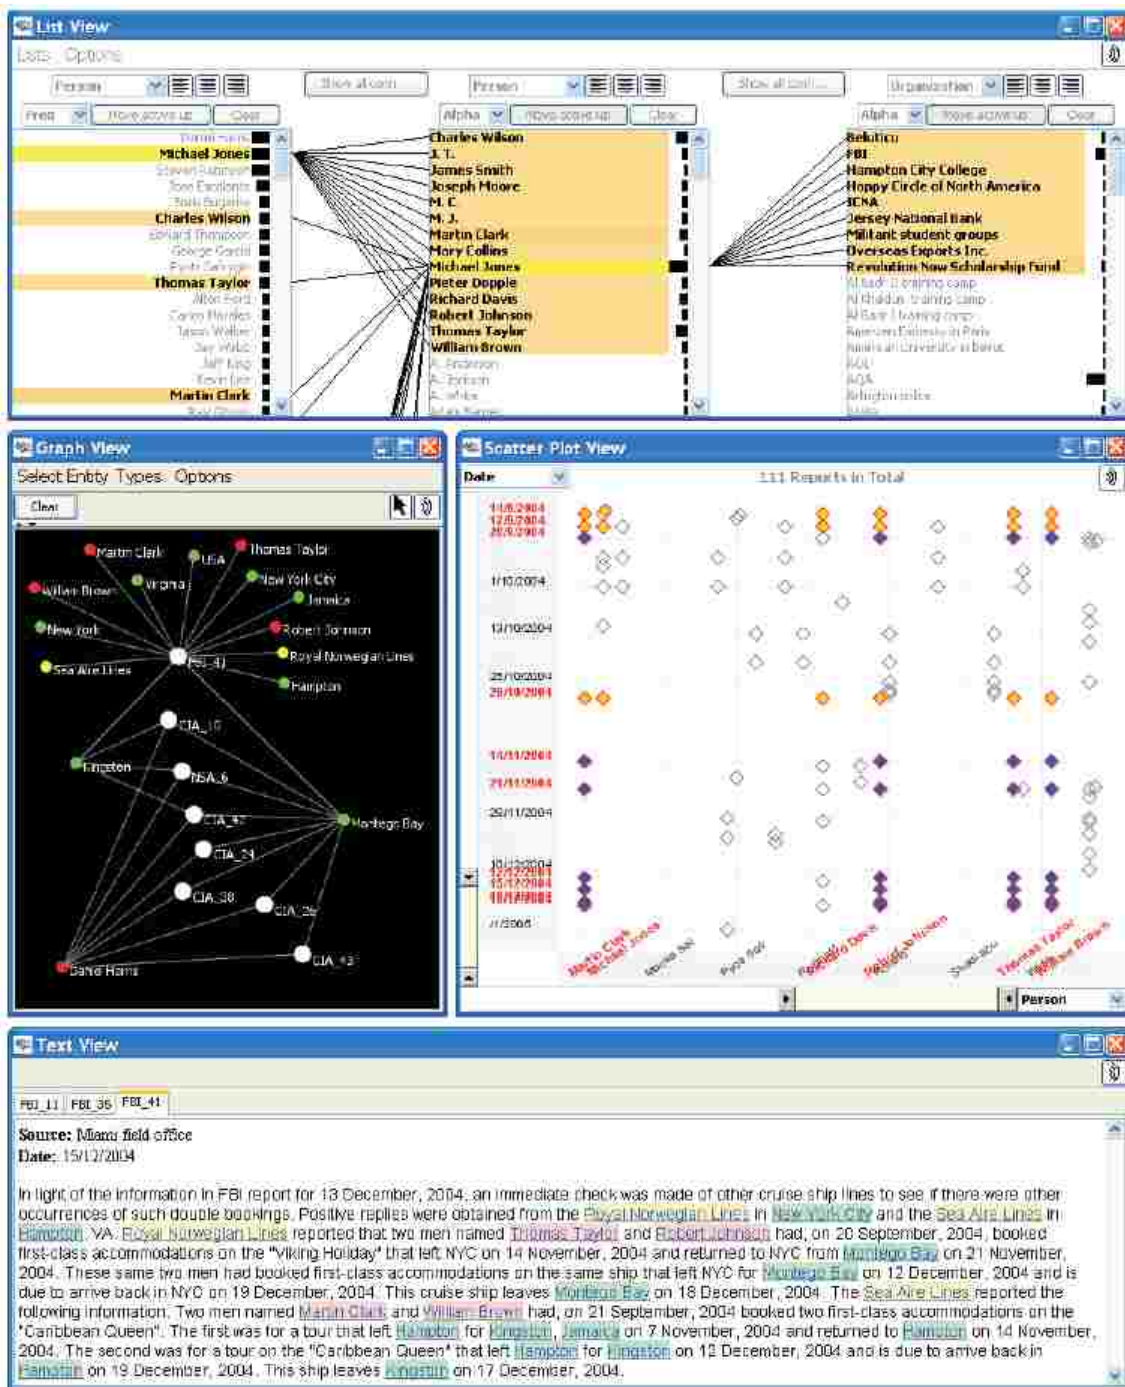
List View
Lists Options

Person | Show all conn | Person | Show all conn | Organization
Freq | Move across up | Clear | Alpha | Move across up | Clear | Alpha | Move across up | Clear

Daniel Harris
Michael Jones
Steven Robinson
Tom Eastcott
Frank Burgane
Charles Wilson
Edward Thompson
George Gordil
Frank Golcngie
Thomas Taylor
Allen Ford
Carlos Florides
Jason Walker
Jay Webb
Jeff Kaul
Kevin Lee
Martin Clark
Roy Olmay

Charles Wilson
J. T.
James Smith
Joseph Moore
M. C.
M. J.
Martin Clark
Mary Collins
Michael Jones
Pieter Dopple
Richard Davis
Robert Johnson
Thomas Taylor
William Brown
A. Anderson
A. Jackson
A. White
Adam Turner

Bekitieu
FBI
Hampton City College
Happy Circle of North America
ICNA
Jersey National Bank
Militant student groups
Overseas Exports Inc.
Revolution Now Scholarship Fund
Al Badr training camp
Al Khaldun training camp
Al Bani training camp
American University in Paris
American University in Beirut
AOL
AQA
Arlington police
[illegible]

Graph View
Select Entity Types Options
Clear

Martin Clark
USA
Thomas Taylor
Virginia
William Brown
New York City
Jamaica
New York
Robert Johnson
Royal Norwegian Lines
Sea Aire Lines
FBI_41
Hampton
CIA_10
Kingston
NSA_6
CIA_42
Montego Bay
CIA_24
CIA_38
CIA_26
CIA_43
Daniel Harris

Scatter Plot View
Date | 111 Reports in Total
11/9/2004
12/9/2004
20/9/2004
1/10/2004
13/10/2004
25/10/2004
29/10/2004
14/11/2004
21/11/2004
29/11/2004
10/12/2004
12/12/2004
15/12/2004
18/12/2004
1/1/2005
Martin Clark
Michael Jones
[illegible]
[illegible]
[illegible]
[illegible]
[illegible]
Thomas Taylor
William Brown
Person

Text View
FBI_11 | FBI_36 | FBI_41

Source: Miami field office
Date: 15/12/2004

In light of the information in FBI report for 13 December, 2004, an immediate check was made of other cruise ship lines to see if there were other occurrences of such double bookings. Positive replies were obtained from the Royal Norwegian Lines in New York City and the Sea Aire Lines in Hampton, VA. Royal Norwegian Lines reported that two men named Thomas Taylor and Robert Johnson had, on 20 September, 2004, booked first-class accommodations on the "Viking Holiday" that left NYC on 14 November, 2004 and returned to NYC from Montego Bay on 21 November, 2004. These same two men had booked first-class accommodations on the same ship that left NYC for Montego Bay on 12 December, 2004 and is due to arrive back in NYC on 19 December, 2004. This cruise ship leaves Montego Bay on 18 December, 2004. The Sea Aire Lines reported the following information. Two men named Martin Clark and William Brown had, on 21 September, 2004 booked two first-class accommodations on the "Caribbean Queen". The first was for a tour that left Hampton for Kingston, Jamaica on 7 November, 2004 and returned to Hampton on 14 November, 2004. The second was for a tour on the "Caribbean Queen" that left Hampton for Kingston on 12 December, 2004 and is due to arrive back in Hampton on 19 December, 2004. This ship leaves Kingston on 17 December, 2004.